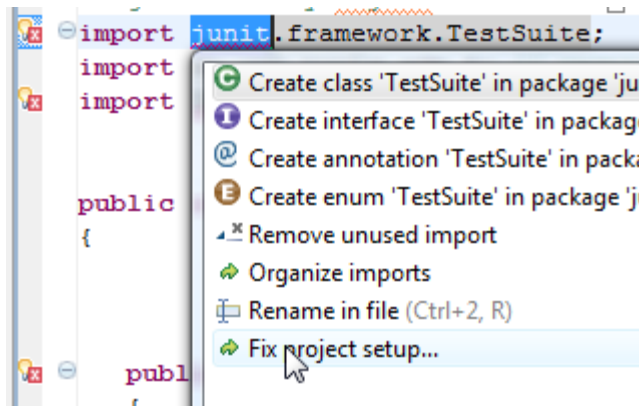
import junit.framework.TestSuite;
import
import

public
{

publ

Create class 'TestSuite' in package 'ju
Create interface 'TestSuite' in package
Create annotation 'TestSuite' in packa
Create enum 'TestSuite' in package 'ju
Remove unused import
Organize imports
Rename in file (Ctrl+2, R)
Fix project setup...